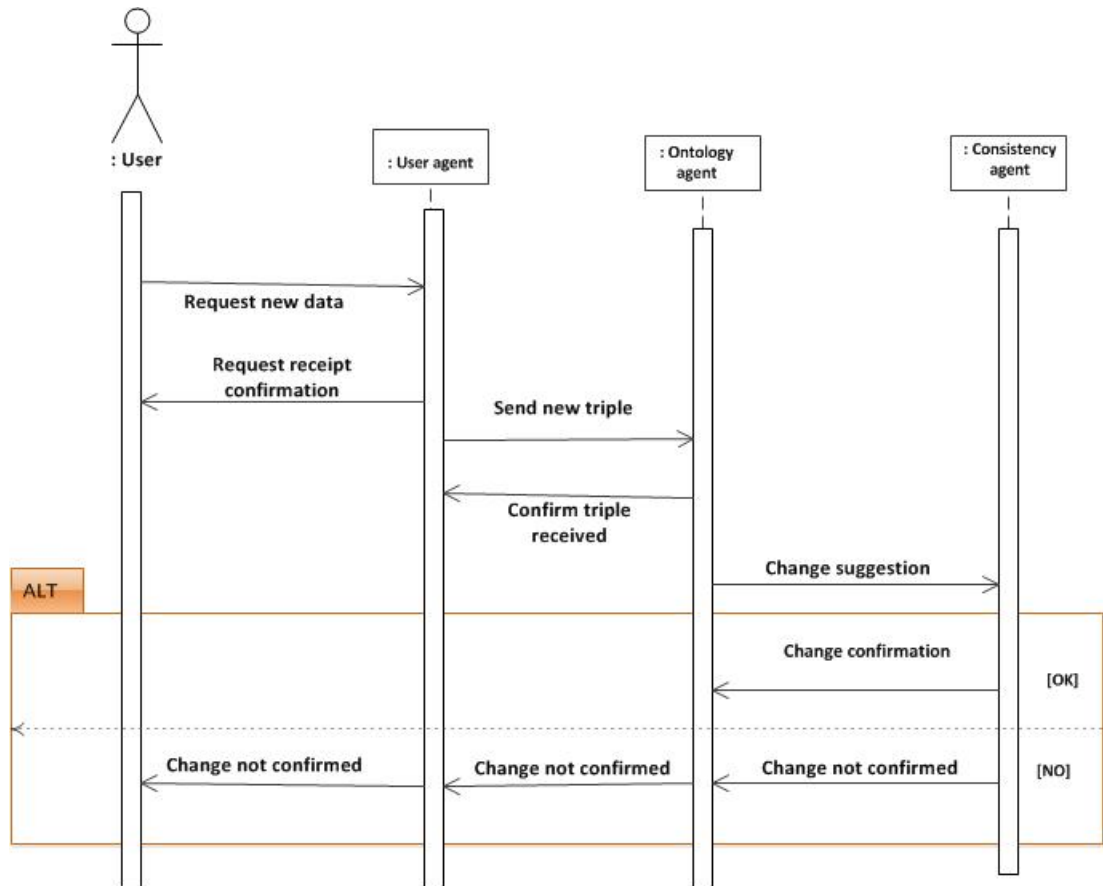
: User

: User agent

: Ontology agent

: Consistency agent

Request new data

Request receipt confirmation

Send new triple

Confirm triple received

Change suggestion

ALT

Change confirmation

[OK]

Change not confirmed

Change not confirmed

Change not confirmed

[NO]